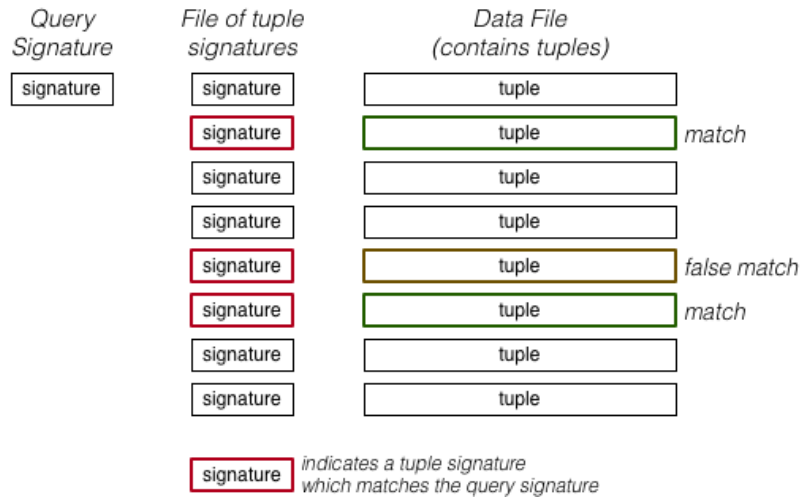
Query Signature

signature

File of tuple signatures

signature
signature
signature
signature
signature
signature
signature
signature

Data File (contains tuples)

tuple
tuple match
tuple
tuple
tuple false match
tuple match
tuple
tuple

signature indicates a tuple signature which matches the query signature